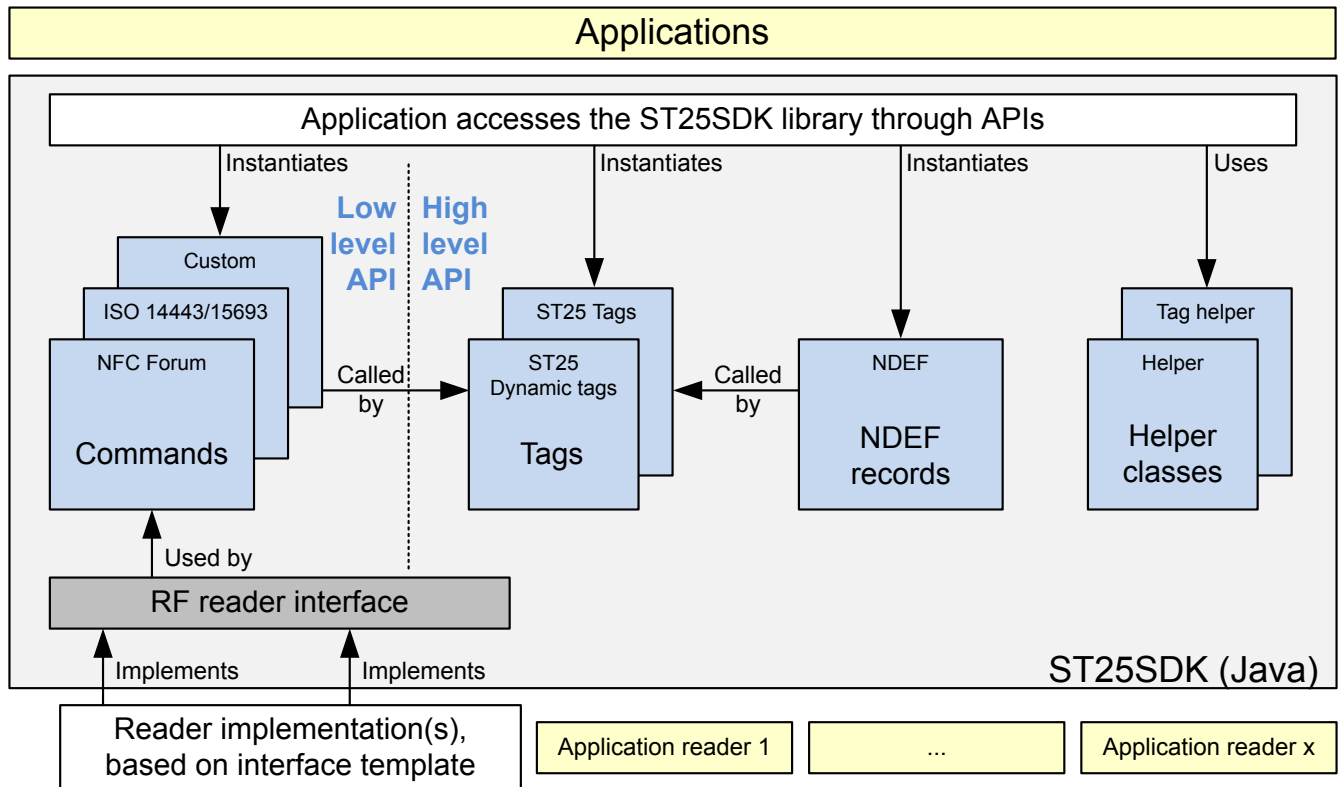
Applications

Application accesses the ST25SDK library through APIs

Instantiates

Low level API

High level API

Instantiates

Instantiates

Uses

Custom

ISO 14443/15693

NFC Forum

Commands

Called by

ST25 Tags

ST25 Dynamic tags

Tags

Called by

NDEF

NDEF records

Tag helper

Helper

Helper classes

Used by

RF reader interface

Implements

Implements

ST25SDK (Java)

Reader implementation(s), based on interface template

Application reader 1

...

Application reader x